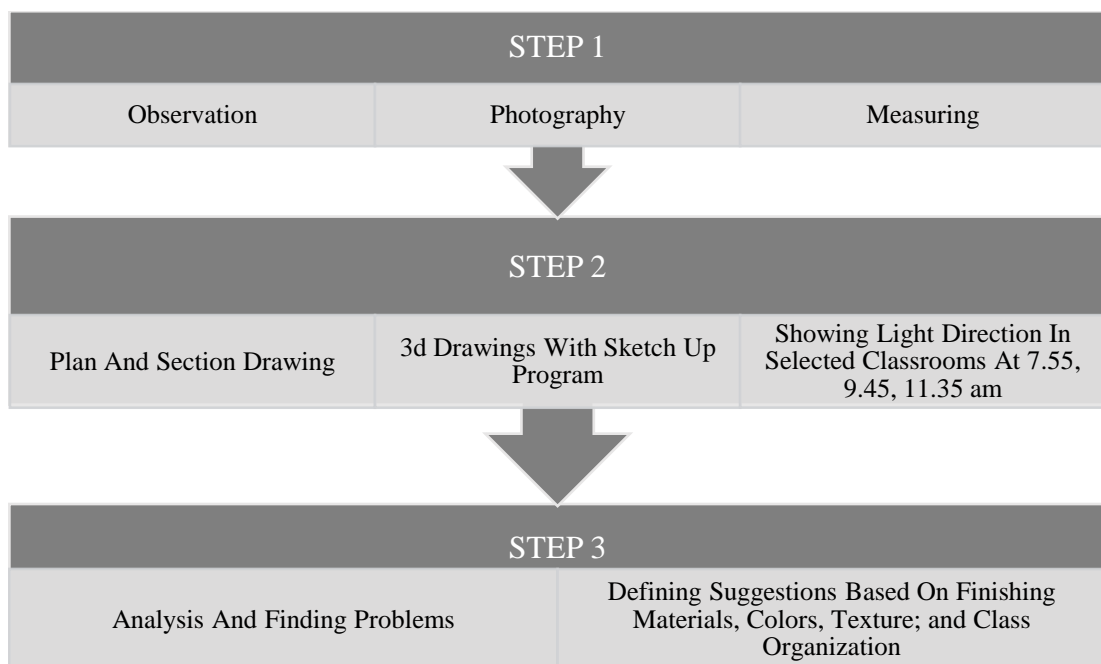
STEP 1

Observation

Photography

Measuring

STEP 2

Plan And Section Drawing

3d Drawings With Sketch Up Program

Showing Light Direction In Selected Classrooms At 7.55, 9.45, 11.35 am

STEP 3

Analysis And Finding Problems

Defining Suggestions Based On Finishing Materials, Colors, Texture; and Class Organization